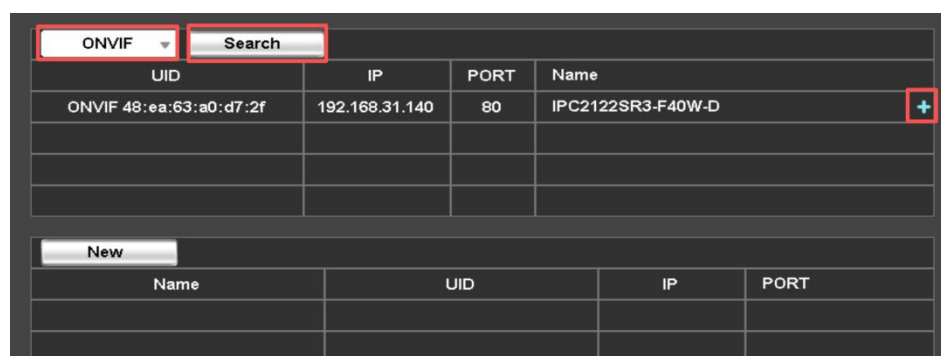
ONVIF Search

| UID | IP | PORT | Name |
|---|---|---|---|
| ONVIF 48:ea:63:a0:d7:2f | 192.168.31.140 | 80 | IPC2122SR3-F40W-D + |
| | | | |
| | | | |
| | | | |

New

| Name | UID | IP | PORT |
|---|---|---|---|
| | | | |
| | | | |